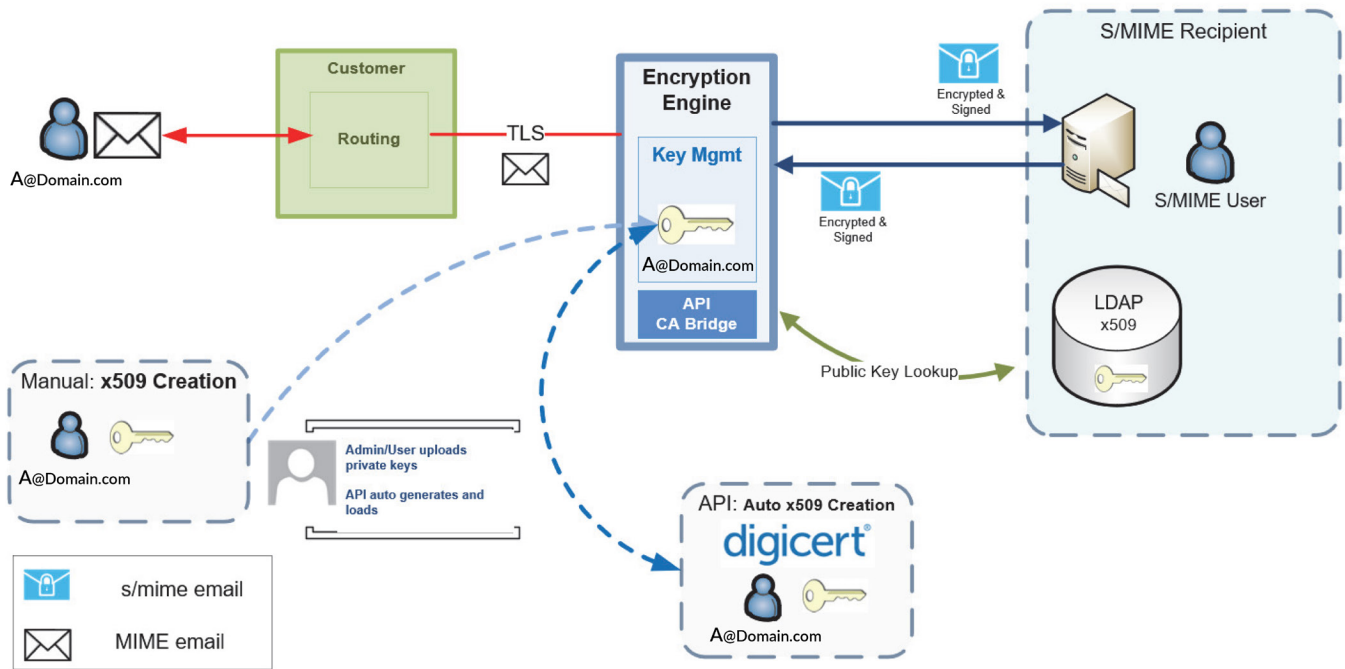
A@Domain.com

Customer

Routing

TLS

Encryption Engine

Key Mgmt

A@Domain.com

API
CA Bridge

Encrypted & Signed

Encrypted & Signed

S/MIME Recipient

S/MIME User

LDAP
x509

Public Key Lookup

Manual: **x509 Creation**

A@Domain.com

Admin/User uploads private keys

API auto generates and loads

API: **Auto x509 Creation**

digicert®

A@Domain.com

s/mime email

MIME email